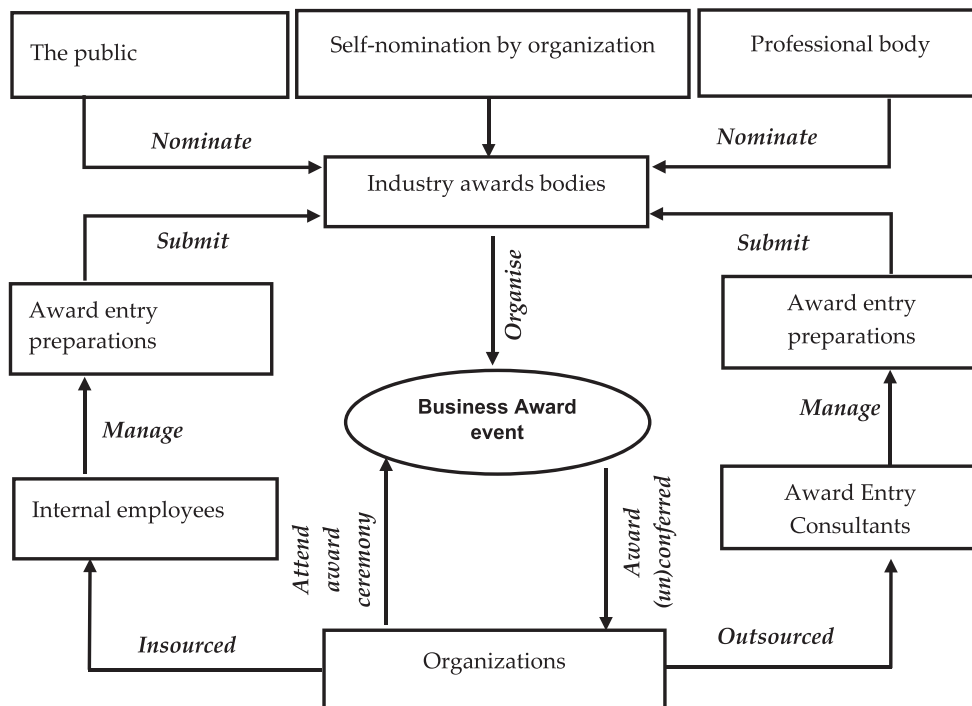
The public

Self-nomination by organization

Professional body

Nominate

Nominate

Industry awards bodies

Submit

Submit

Organise

Award entry preparations

Award entry preparations

Business Award event

Manage

Manage

Internal employees

Award Entry Consultants

Attend award ceremony

Award (un)conferred

Insourced

Organizations

Outsourced